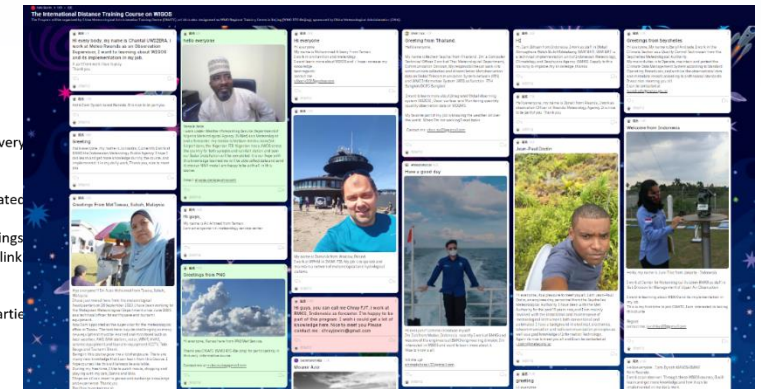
The International Distance Training Course on WIGOS

Hi every body, my name is Chantal UWIZERA, I work at Meteo Rwanda as an Observation Engineer, I want to learning about WIGOS and its implementation in my job.

Hello everyone

Hi everyone

Greeting from Thailand

Greeting from Seychelles

Greeting

Greetings from Mid Sarawak, Malaysia

Hi guys,

Greetings from PNG

Hi guys, you can call me Chirp KJT. I work at BMKG, Indonesia as forecaster. I'm happy to be part of this program. I wish I could get a lot of knowledge here. Nice to meet you. Please contact me : chirpjkrm@gmail.com

Have a good day

Sean Paul Smith

Welcome from Indonesia

Greeting

very

ated

ings
link

artie